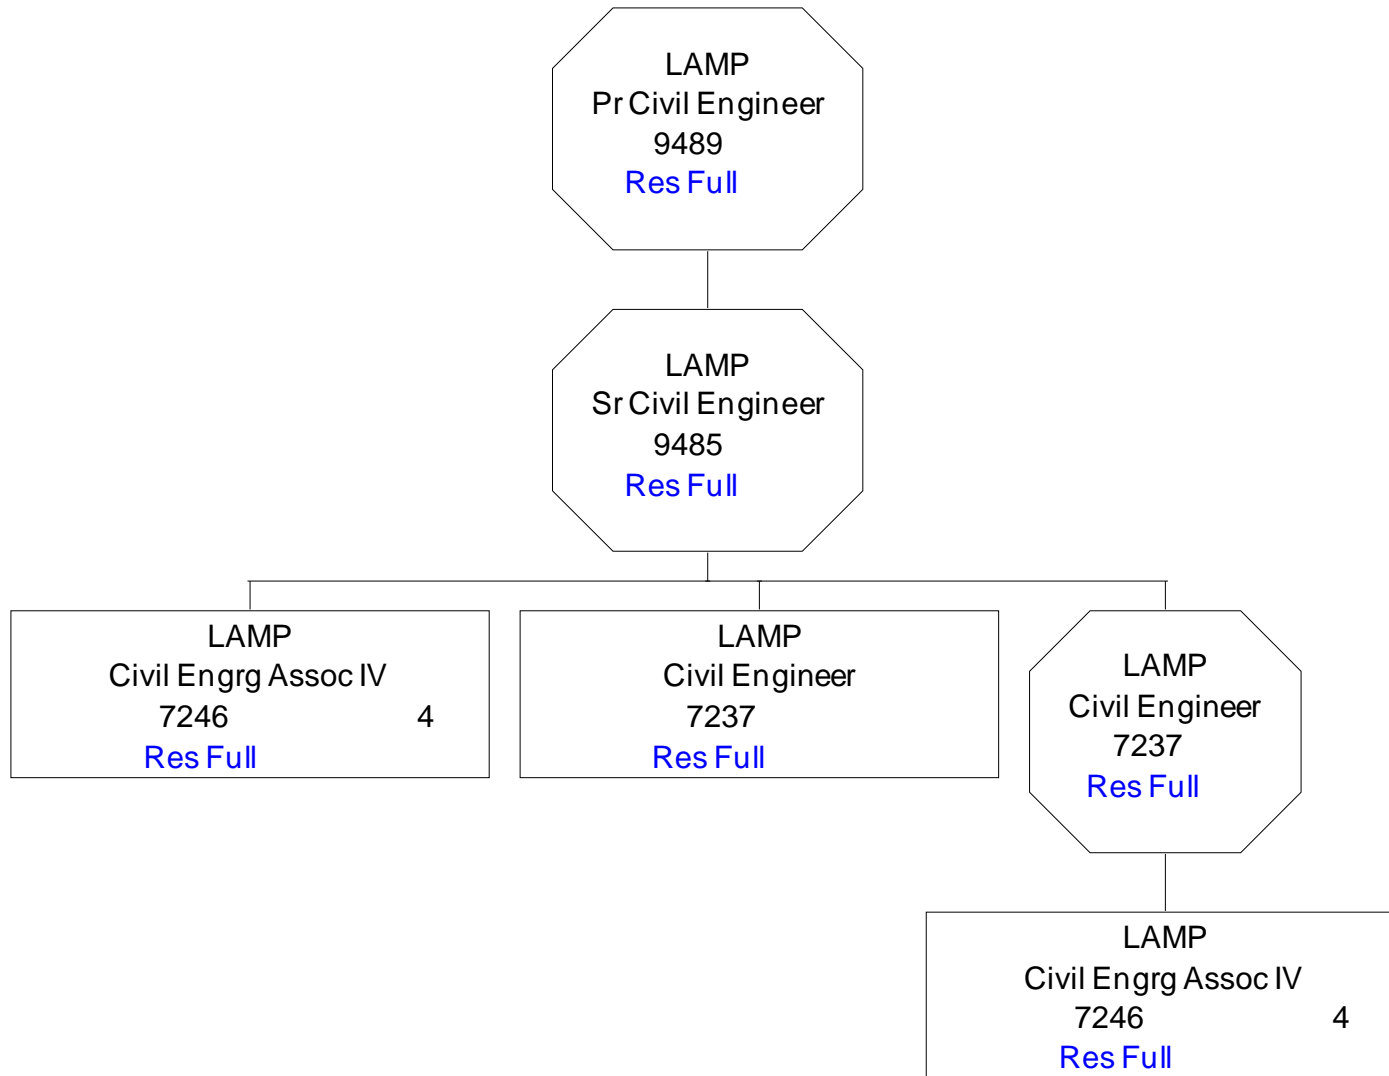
LAMP
Pr Civil Engineer
9489
Res Full

LAMP
Sr Civil Engineer
9485
Res Full

LAMP
Civil Engrg Assoc IV
7246 4
Res Full

LAMP
Civil Engineer
7237
Res Full

LAMP
Civil Engineer
7237
Res Full

LAMP
Civil Engrg Assoc IV
7246 4
Res Full